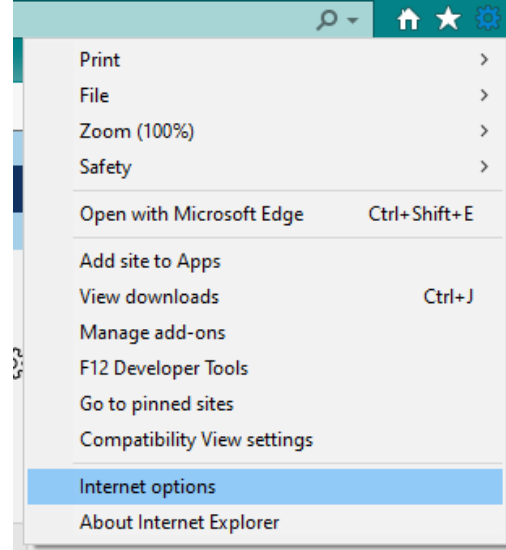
Print >
File >
Zoom (100%) >
Safety >

Open with Microsoft Edge Ctrl+Shift+E

Add site to Apps
View downloads Ctrl+J
Manage add-ons
F12 Developer Tools
Go to pinned sites
Compatibility View settings

Internet options
About Internet Explorer